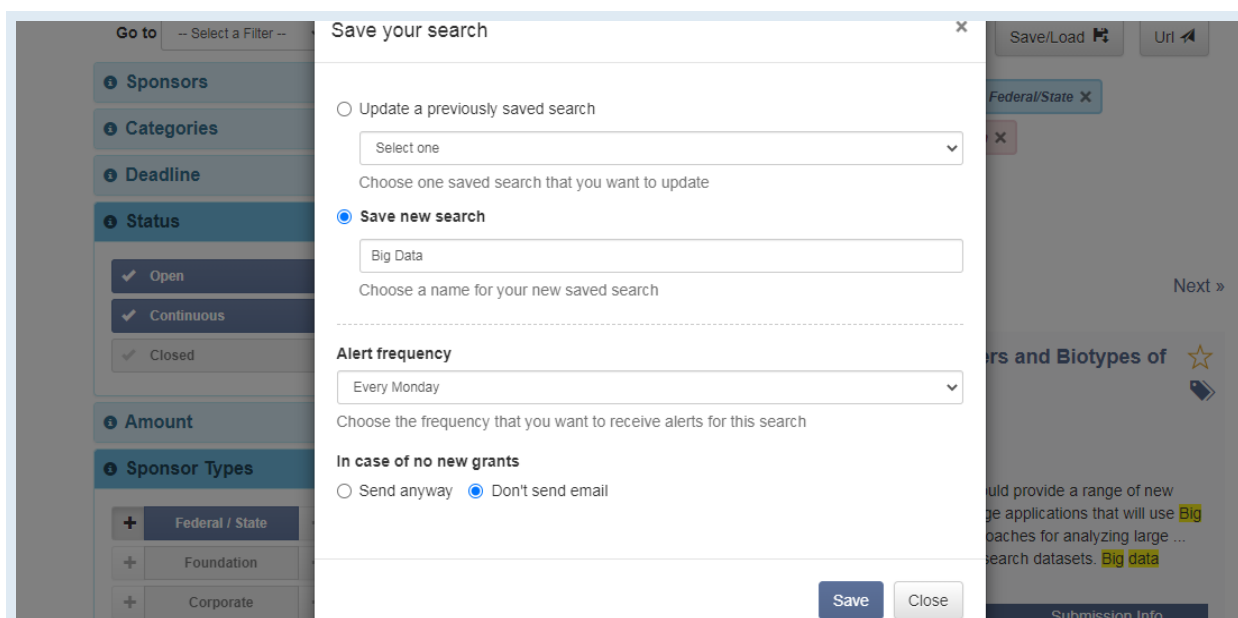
Go to -- Select a Filter --

Sponsors

Categories

Deadline

Status

Open

Continuous

Closed

Amount

Sponsor Types

Federal / State

Foundation

Corporate

Save your search

×

Update a previously saved search

Select one

Choose one saved search that you want to update

Save new search

Big Data

Choose a name for your new saved search

Alert frequency

Every Monday

Choose the frequency that you want to receive alerts for this search

In case of no new grants

Send anyway Don't send email

Save Close

Save/Load

Url

Federal/State ×

×

Next »

ers and Biotypes of

uld provide a range of new ge applications that will use Big oaches for analyzing large ... search datasets. Big data

Submission Info